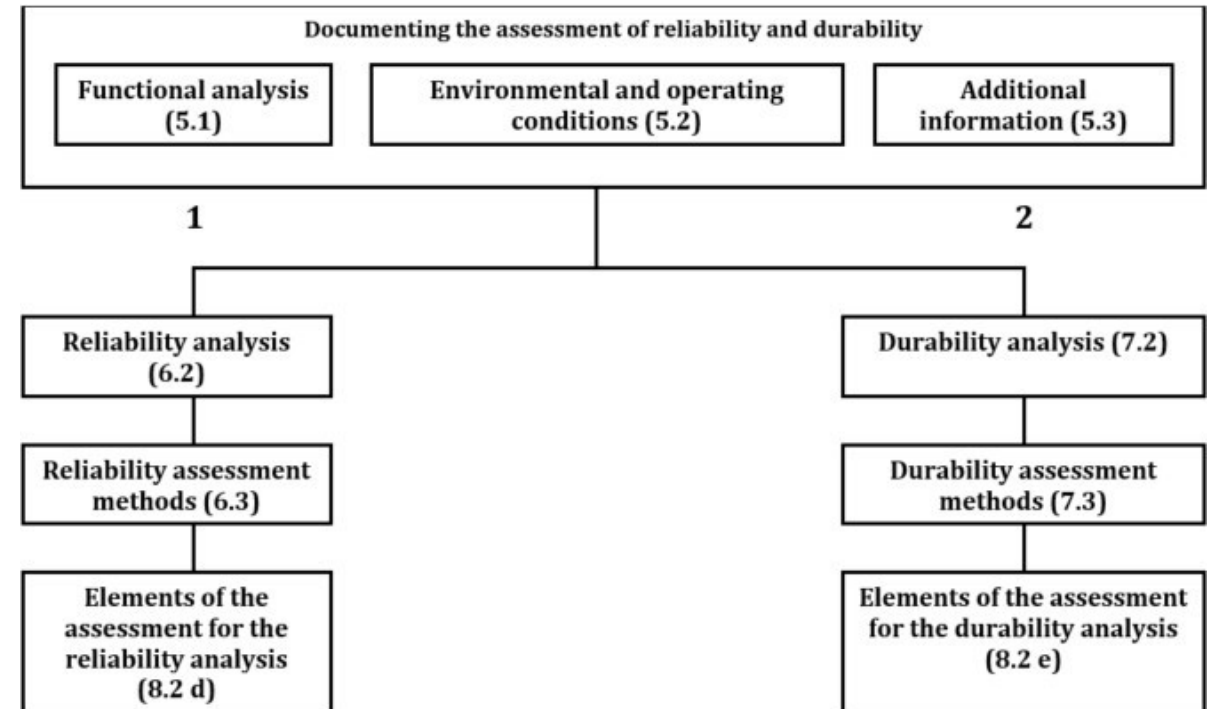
Documenting the assessment of reliability and durability

Functional analysis (5.1)

Environmental and operating conditions (5.2)

Additional information (5.3)

1

2

Reliability analysis (6.2)

Reliability assessment methods (6.3)

Elements of the assessment for the reliability analysis (8.2 d)

Durability analysis (7.2)

Durability assessment methods (7.3)

Elements of the assessment for the durability analysis (8.2 e)